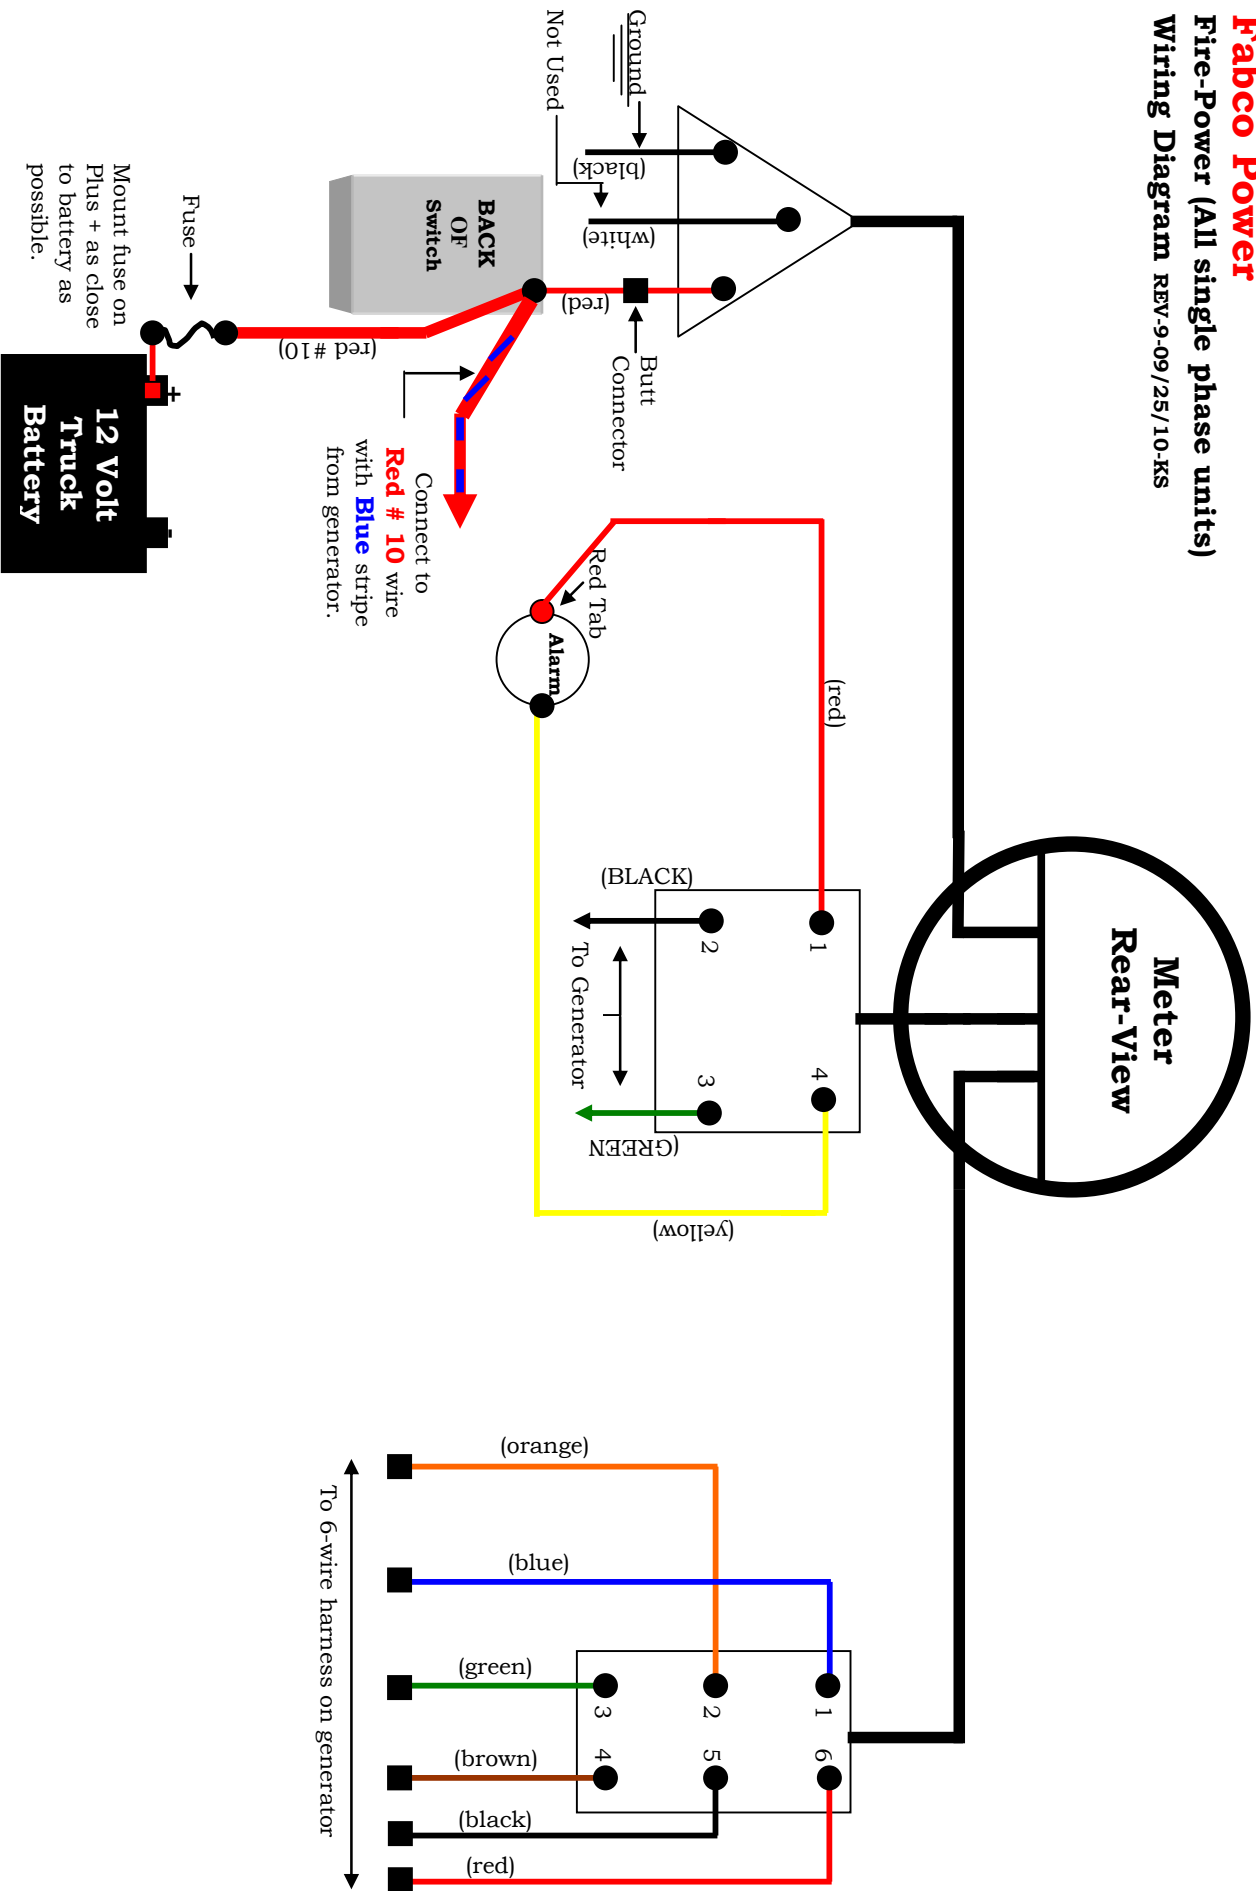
Fabco Power
Fire-Power (All single phase units)
Wiring Diagram REV-9-09/25/10-KS

Ground
Not Used
(black)
(white)
(red)
Butt Connector

BACK OF Switch

Fuse
Mount fuse on Plus + as close to battery as possible.
(red #10)
+
12 Volt Truck Battery

Connect to Red # 10 wire with Blue stripe from generator.

Red Tab
Alarm
(red)

Meter Rear-View

(BLACK)
1
2
3
4
To Generator
(GREEN
(yellow)

(orange)
(blue)
(green)
(brown)
(black)
(red)
1
2
3
4
5
6
To 6-wire harness on generator